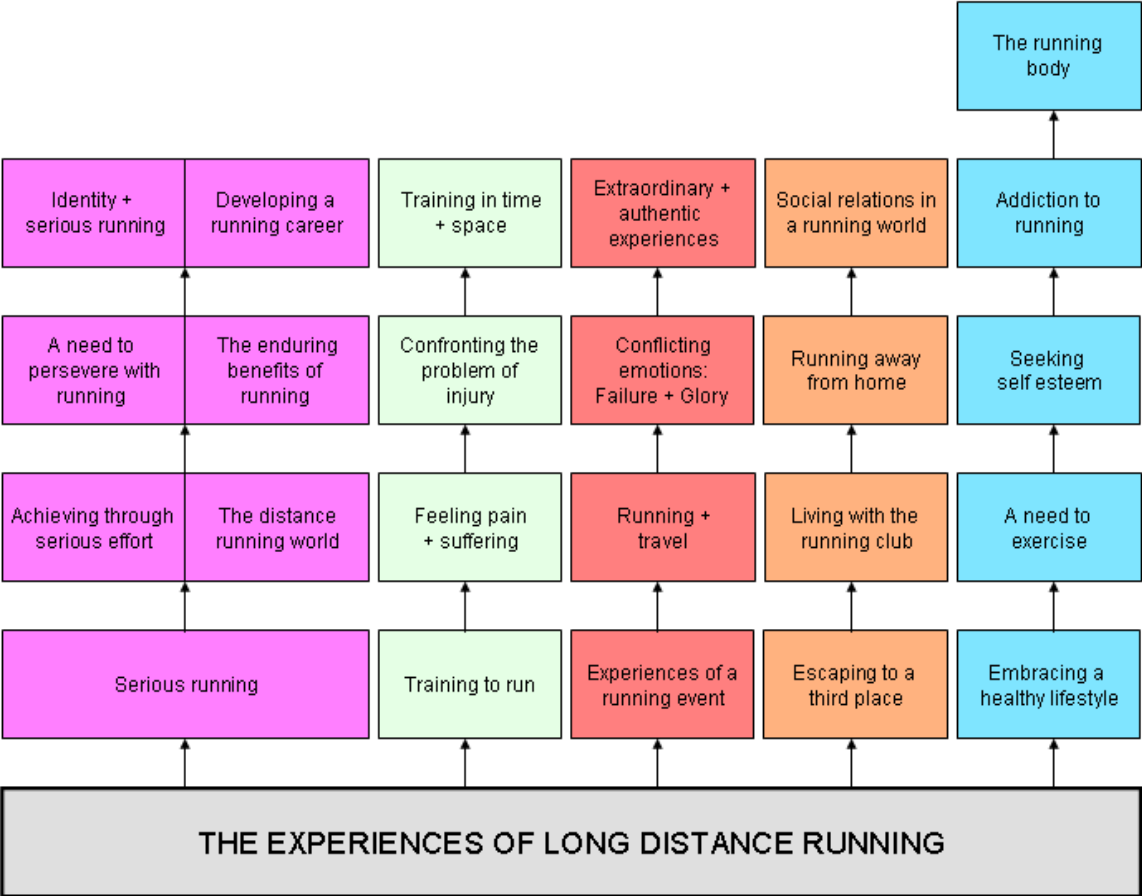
THE EXPERIENCES OF LONG DISTANCE RUNNING

Serious running

Achieving through serious effort

The distance running world

A need to persevere with running

The enduring benefits of running

Identity + serious running

Developing a running career

Training to run

Feeling pain + suffering

Confronting the problem of injury

Training in time + space

Experiences of a running event

Running + travel

Conflicting emotions: Failure + Glory

Extraordinary + authentic experiences

Escaping to a third place

Living with the running club

Running away from home

Social relations in a running world

Embracing a healthy lifestyle

A need to exercise

Seeking self esteem

Addiction to running

The running body